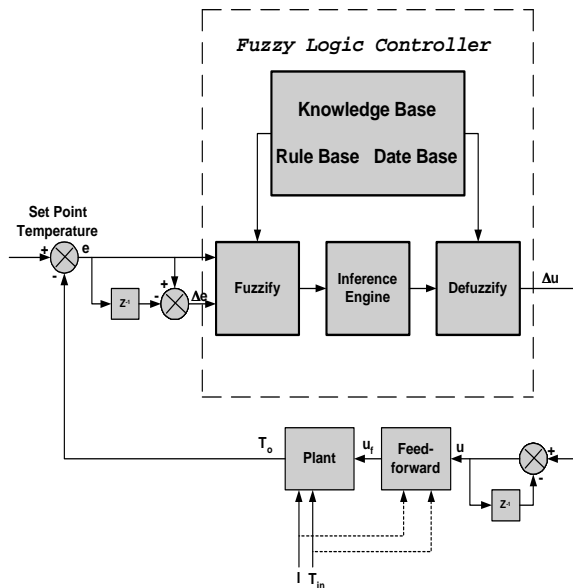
Fuzzy Logic Controller

Knowledge Base

Rule Base Date Base

Set Point Temperature

+

-

e

$Z^{-1}$

+

-

$\Delta e$

Fuzzify

Inference Engine

Defuzzify

$\Delta u$

$T_o$

Plant

$u_f$

Feed-forward

u

+

-

$Z^{-1}$

I

$T_{in}$